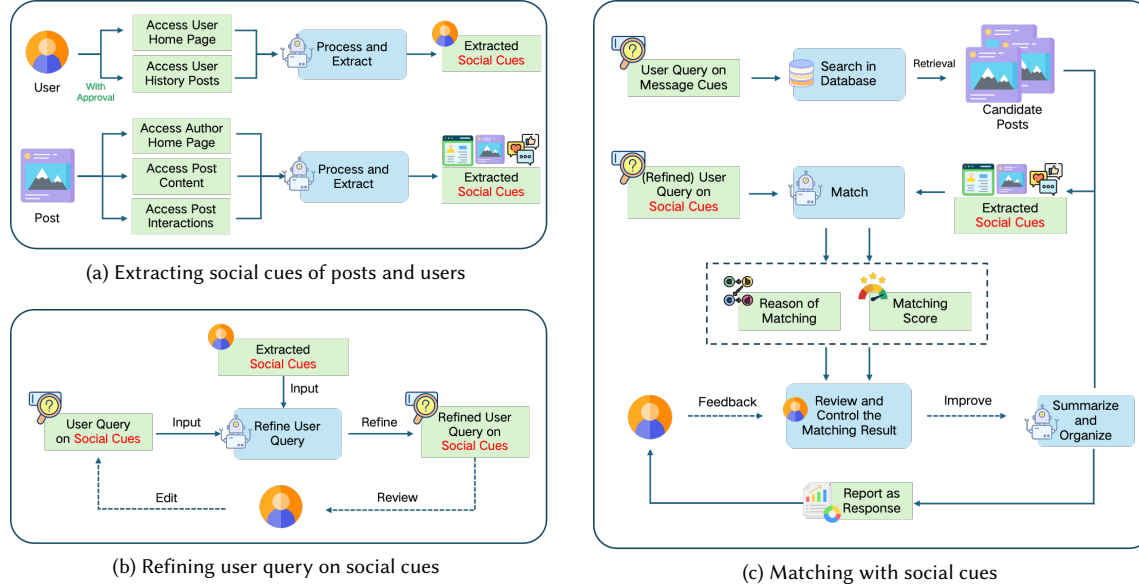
User

With Approval

Access User Home Page

Access User History Posts

Process and Extract

Extracted Social Cues

Post

Access Author Home Page

Access Post Content

Access Post Interactions

Process and Extract

Extracted Social Cues

(a) Extracting social cues of posts and users

Extracted Social Cues

Input

User Query on Social Cues

Input

Refine User Query

Refine

Refined User Query on Social Cues

Edit

Review

(b) Refining user query on social cues

User Query on Message Cues

Search in Database

Retrieval

Candidate Posts

(Refined) User Query on Social Cues

Match

Extracted Social Cues

Reason of Matching

Matching Score

Feedback

Review and Control the Matching Result

Improve

Summarize and Organize

Report as Response

(c) Matching with social cues